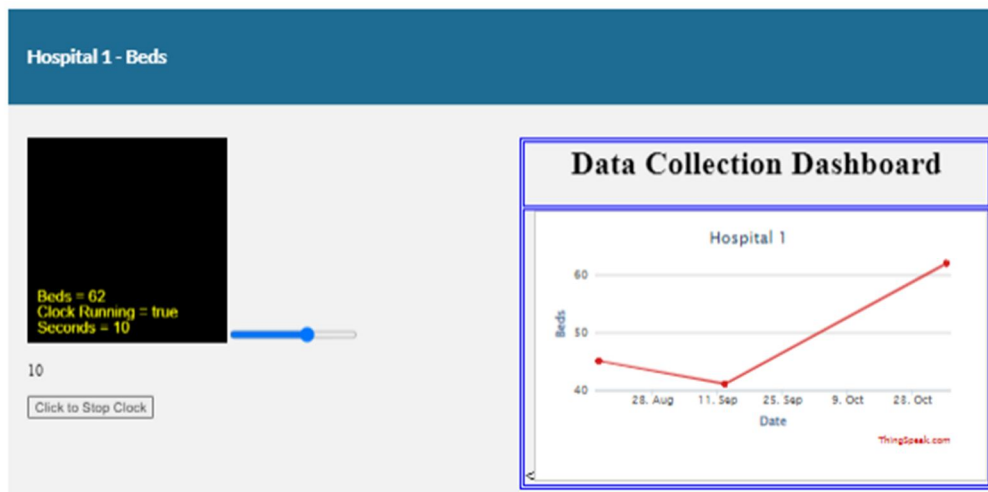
Hospital 1 - Beds

Beds = 62
Clock Running = true
Seconds = 10

10

Click to Stop Clock

Data Collection Dashboard

Hospital 1

60
50
40

Beds

28. Aug
11. Sep
25. Sep
9. Oct
28. Oct

Date

ThingSpeak.com